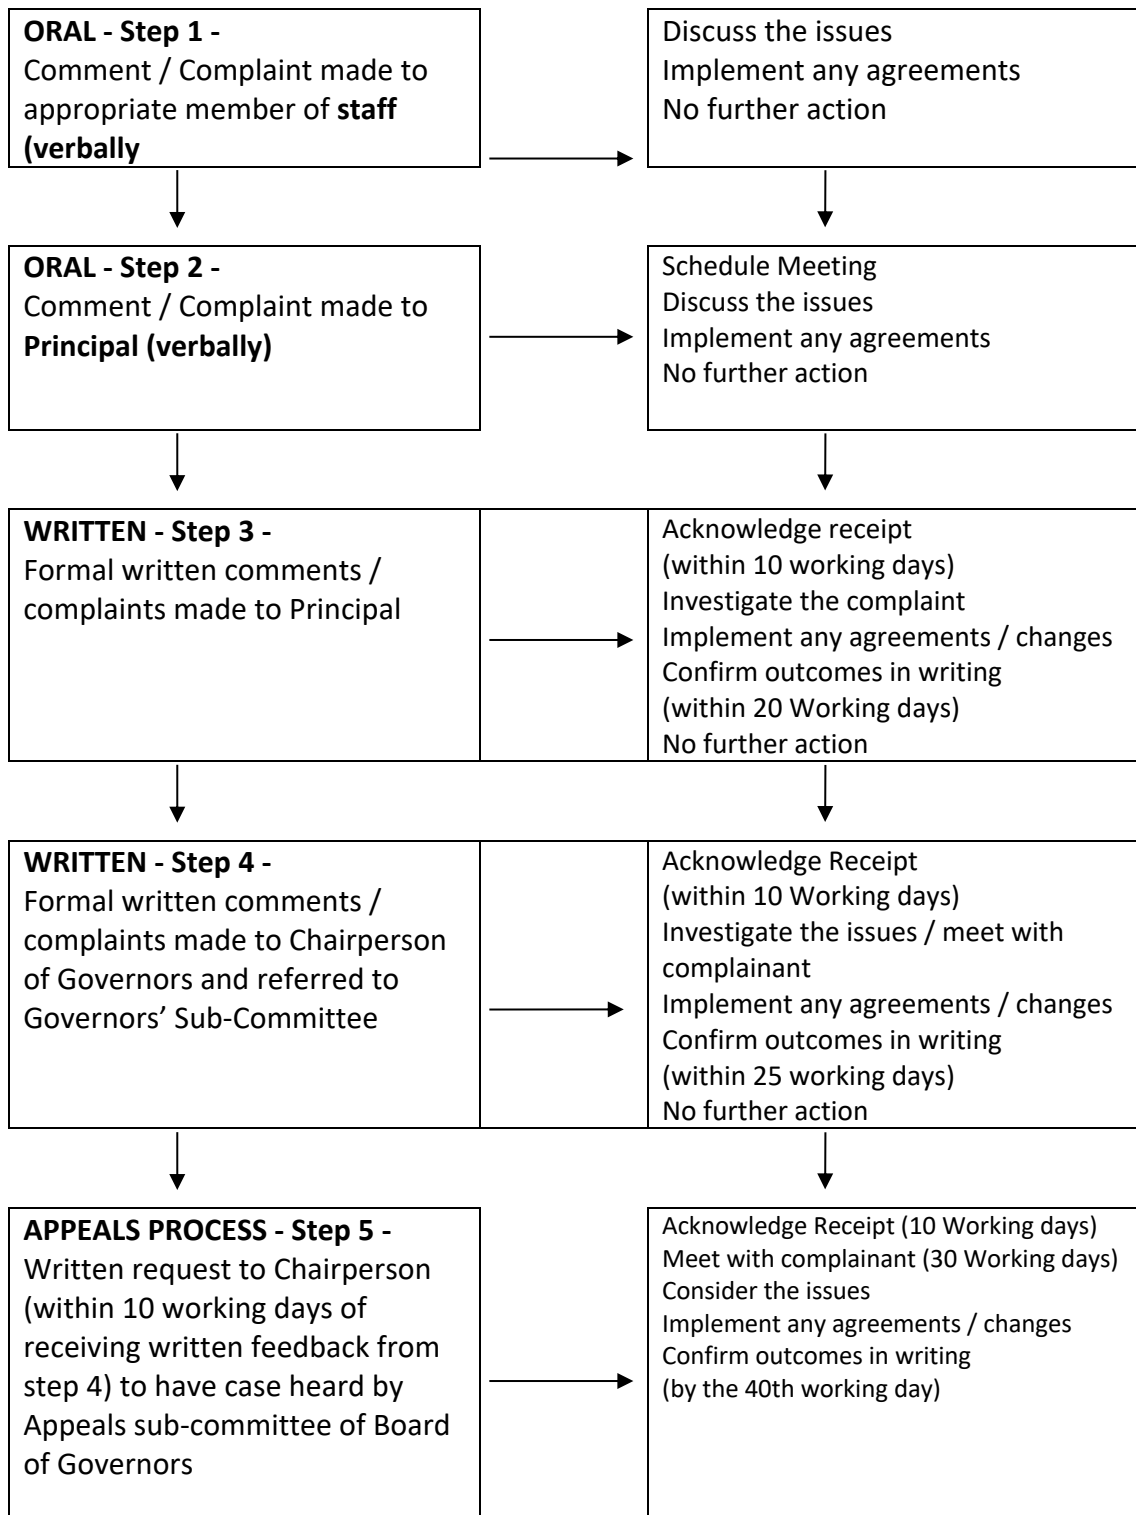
**ORAL - Step 1 -**
Comment / Complaint made to appropriate member of **staff (verbally**

Discuss the issues
Implement any agreements
No further action

**ORAL - Step 2 -**
Comment / Complaint made to **Principal (verbally)**

Schedule Meeting
Discuss the issues
Implement any agreements
No further action

**WRITTEN - Step 3 -**
Formal written comments / complaints made to Principal

Acknowledge receipt
(within 10 working days)
Investigate the complaint
Implement any agreements / changes
Confirm outcomes in writing
(within 20 Working days)
No further action

**WRITTEN - Step 4 -**
Formal written comments / complaints made to Chairperson of Governors and referred to Governors' Sub-Committee

Acknowledge Receipt
(within 10 Working days)
Investigate the issues / meet with complainant
Implement any agreements / changes
Confirm outcomes in writing
(within 25 working days)
No further action

**APPEALS PROCESS - Step 5 -**
Written request to Chairperson (within 10 working days of receiving written feedback from step 4) to have case heard by Appeals sub-committee of Board of Governors

Acknowledge Receipt (10 Working days)
Meet with complainant (30 Working days)
Consider the issues
Implement any agreements / changes
Confirm outcomes in writing
(by the 40th working day)